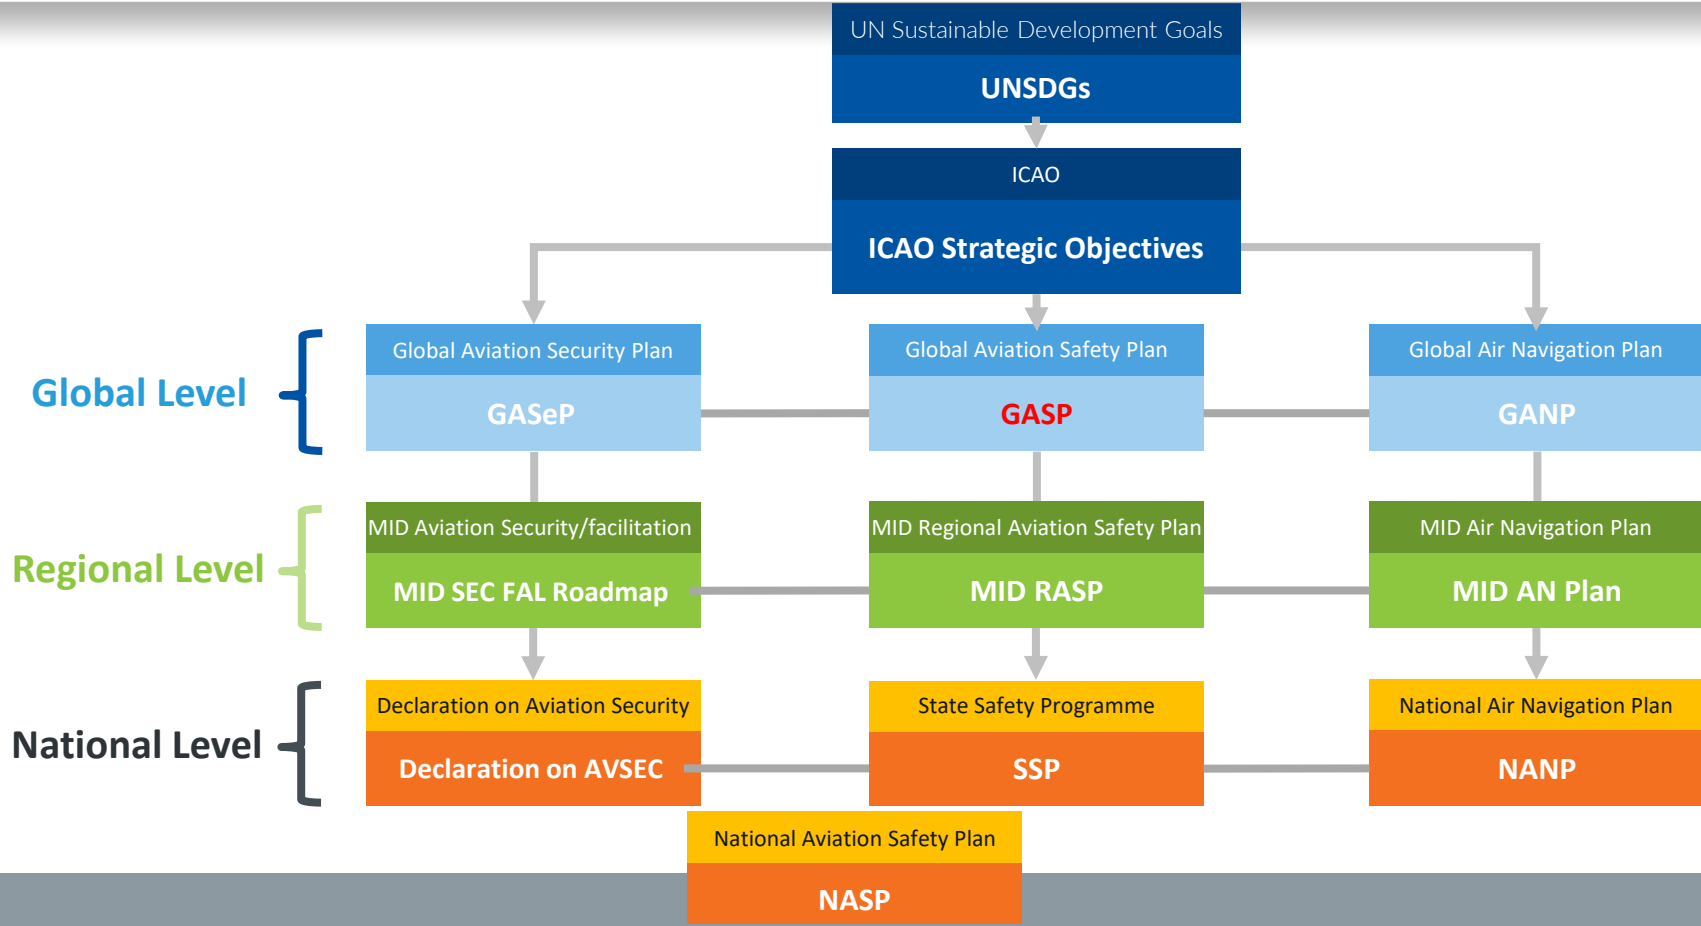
UN Sustainable Development Goals
UNSDGs

ICAO
ICAO Strategic Objectives

Global Level

Global Aviation Security Plan
GASeP

Global Aviation Safety Plan
GASP

Global Air Navigation Plan
GANP

Regional Level

MID Aviation Security/facilitation
MID SEC FAL Roadmap

MID Regional Aviation Safety Plan
MID RASP

MID Air Navigation Plan
MID AN Plan

National Level

Declaration on Aviation Security
Declaration on AVSEC

State Safety Programme
SSP

National Air Navigation Plan
NANP

National Aviation Safety Plan
NASP